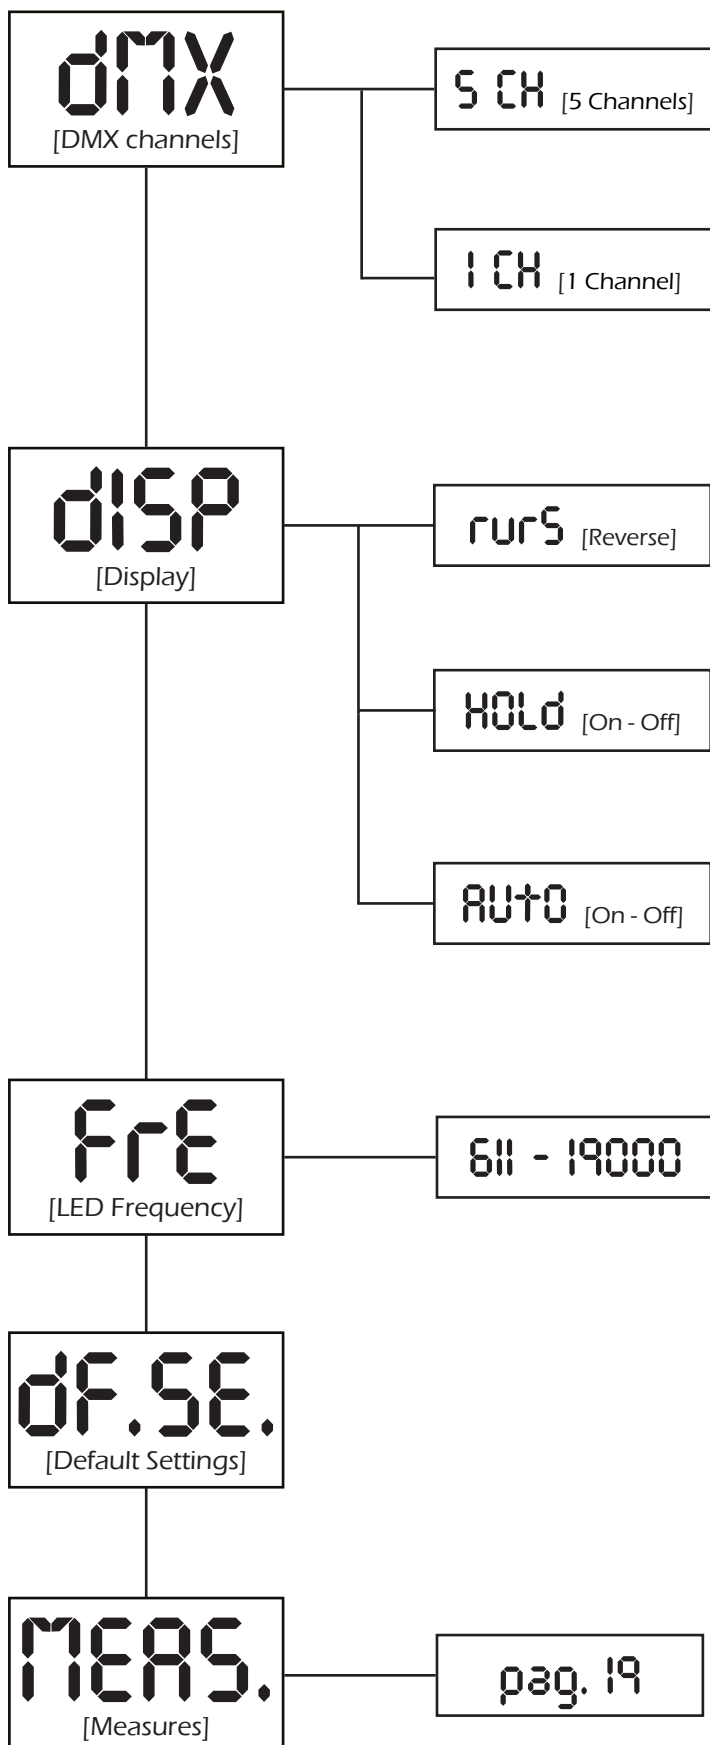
dMX
[DMX channels]

5 CH [5 Channels]

1 CH [1 Channel]

dISP
[Display]

rurS [Reverse]

HOLd [On - Off]

AUtO [On - Off]

FrE
[LED Frequency]

611 - 19000

dF.SE.
[Default Settings]

MEAS.
[Measures]

pag. 19